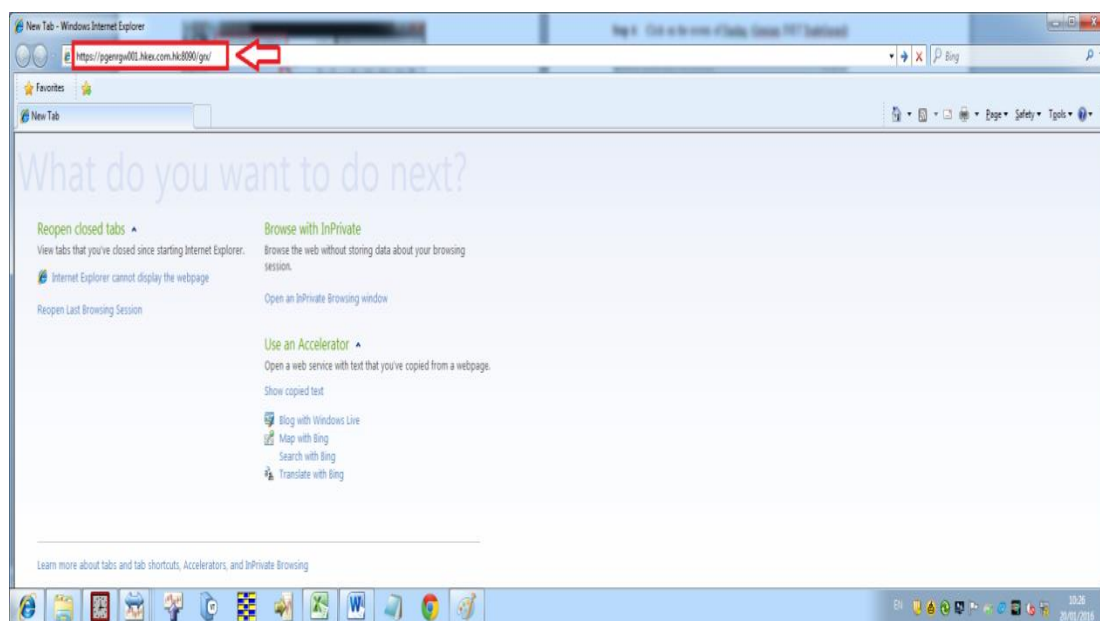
New Tab - Windows Internet Explorer

https://pgenrgw001.hkex.com.hk:8090/gn/

Bing

Favorites

New Tab

Page ▾ Safety ▾ Tools ▾

What do you want to do next?

Reopen closed tabs ▴
View tabs that you've closed since starting Internet Explorer.

Internet Explorer cannot display the webpage

Reopen Last Browsing Session

Browse with InPrivate
Browse the web without storing data about your browsing session.

Open an InPrivate Browsing window

Use an Accelerator ▴
Open a web service with text that you've copied from a webpage.

Show copied text

Blog with Windows Live
Map with Bing
Search with Bing
Translate with Bing

Learn more about tabs and tab shortcuts, Accelerators, and InPrivate Browsing

EN

10:26
20/01/2016